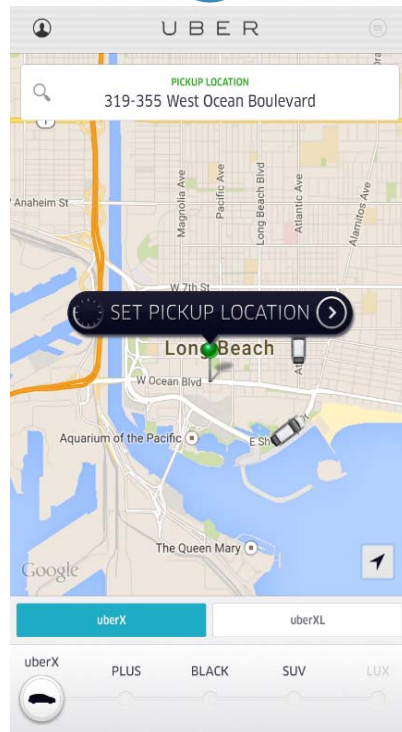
UBER

PICKUP LOCATION
319-355 West Ocean Boulevard

Anaheim St
Magnolia Ave
Pacific Ave
Long Beach Blvd
Atlantic Ave
Alamitos Ave
W 7th St

SET PICKUP LOCATION

Long Beach
W Ocean Blvd
Aquarium of the Pacific
E Sh
The Queen Mary
Google

uberX
uberXL

uberX
PLUS
BLACK
SUV
LUX